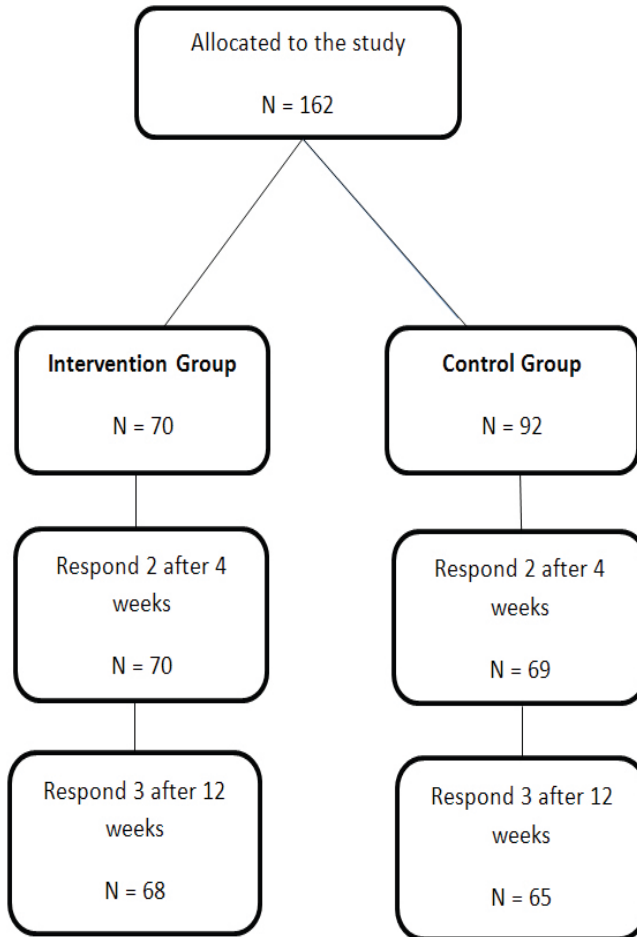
Allocated to the study

N = 162

Intervention Group

N = 70

Respond 2 after 4 weeks

N = 70

Respond 3 after 12 weeks

N = 68

Control Group

N = 92

Respond 2 after 4 weeks

N = 69

Respond 3 after 12 weeks

N = 65